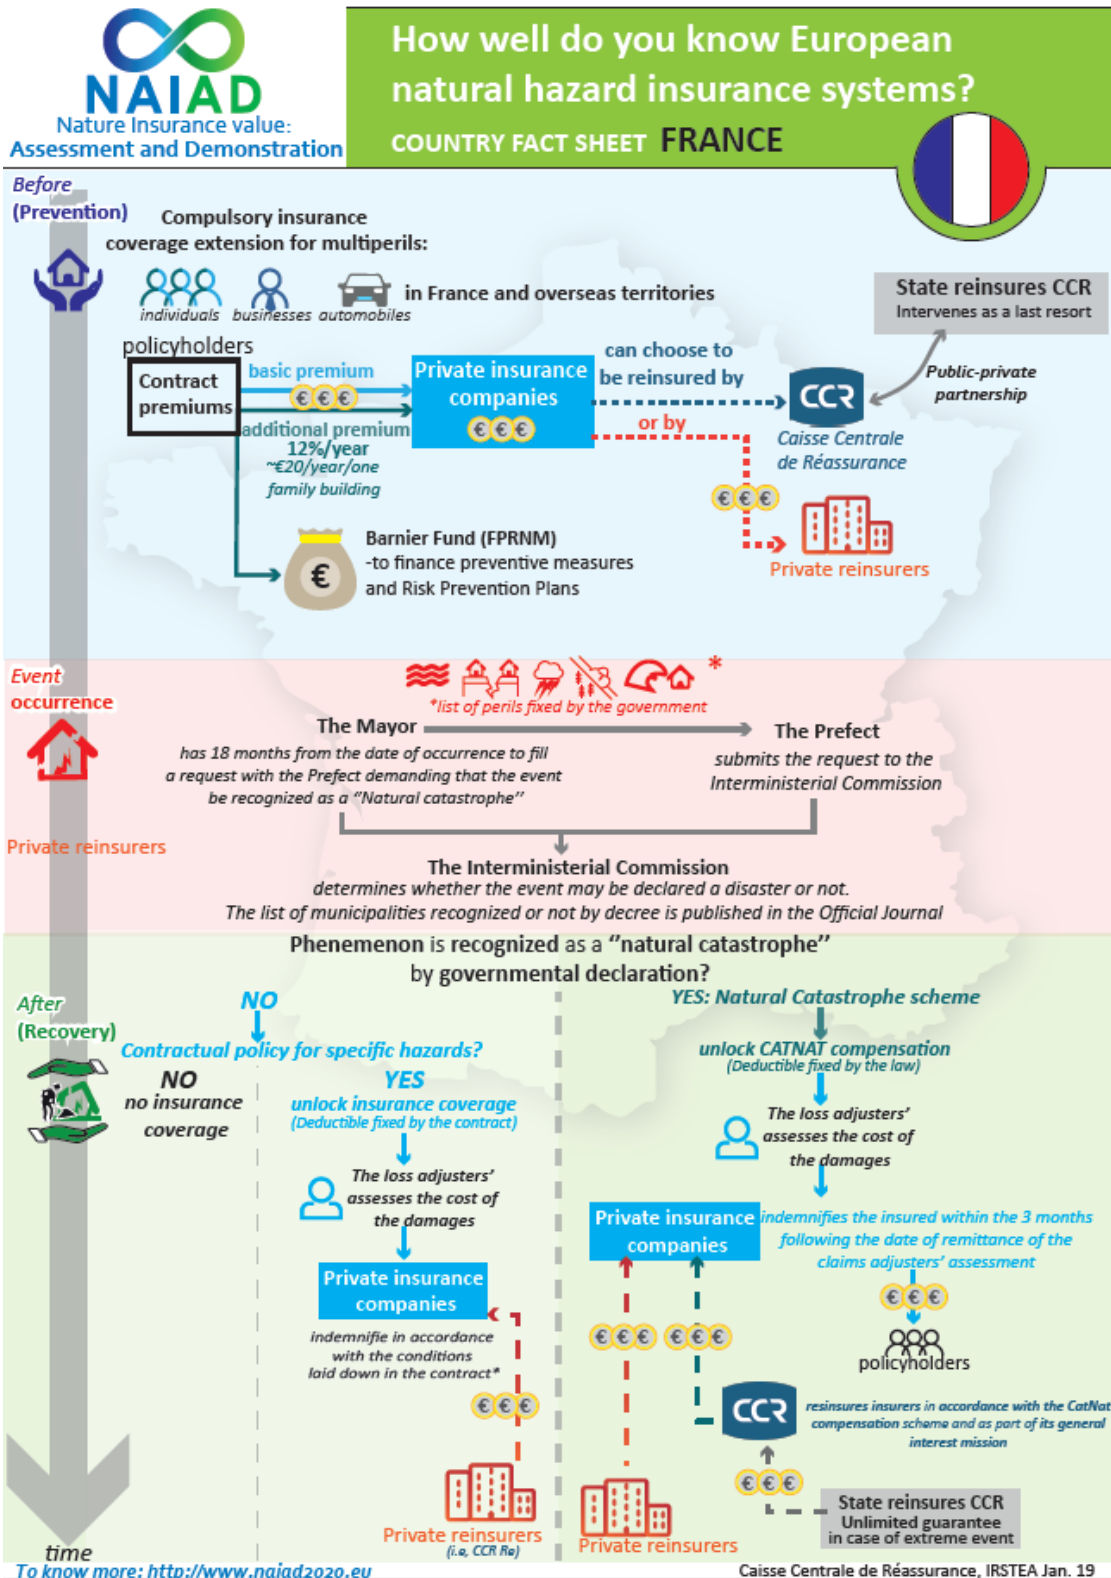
NAIAD
Nature Insurance value: Assessment and Demonstration

How well do you know European natural hazard insurance systems?
COUNTRY FACT SHEET FRANCE

Before (Prevention)

Compulsory insurance coverage extension for multiperils:

individuals businesses automobiles in France and overseas territories

State reinsures CCR
Intervenes as a last resort

policyholders

Contract premiums

basic premium €€€

additional premium 12%/year ~€20/year/one family building

Private insurance companies €€€

can choose to be reinsured by

CCR Caisse Centrale de Réassurance

Public-private partnership

or by

€€€

Private reinsurers

Barnier Fund (FPRNM) -to finance preventive measures and Risk Prevention Plans

Event occurrence

*list of perils fixed by the government *

Private reinsurers

The Mayor
has 18 months from the date of occurrence to fill a request with the Prefect demanding that the event be recognized as a "Natural catastrophe"

The Prefect
submits the request to the Interministerial Commission

The Interministerial Commission
determines whether the event may be declared a disaster or not.
The list of municipalities recognized or not by decree is published in the Official Journal

Phenemenon is recognized as a "natural catastrophe" by governmental declaration?

After (Recovery)

NO

Contractual policy for specific hazards?

NO
no insurance coverage

YES
unlock insurance coverage
(Deductible fixed by the contract)

The loss adjusters' assesses the cost of the damages

Private insurance companies

indemnifie in accordance with the conditions laid down in the contract*

€€€

Private reinsurers
(i.e. CCR Re)

YES: Natural Catastrophe scheme

unlock CATNAT compensation
(Deductible fixed by the law)

The loss adjusters' assesses the cost of the damages

Private insurance companies

indemnifies the insured within the 3 months following the date of remittance of the claims adjusters' assessment

€€€

policyholders

€€€ €€€

CCR
reinsures insurers in accordance with the CatNat compensation scheme and as part of its general interest mission

€€€

State reinsures CCR
Unlimited guarantee in case of extreme event

Private reinsurers

time

To know more: http://www.naiad2020.eu

Caisse Centrale de Réassurance, IRSTEA Jan. 19